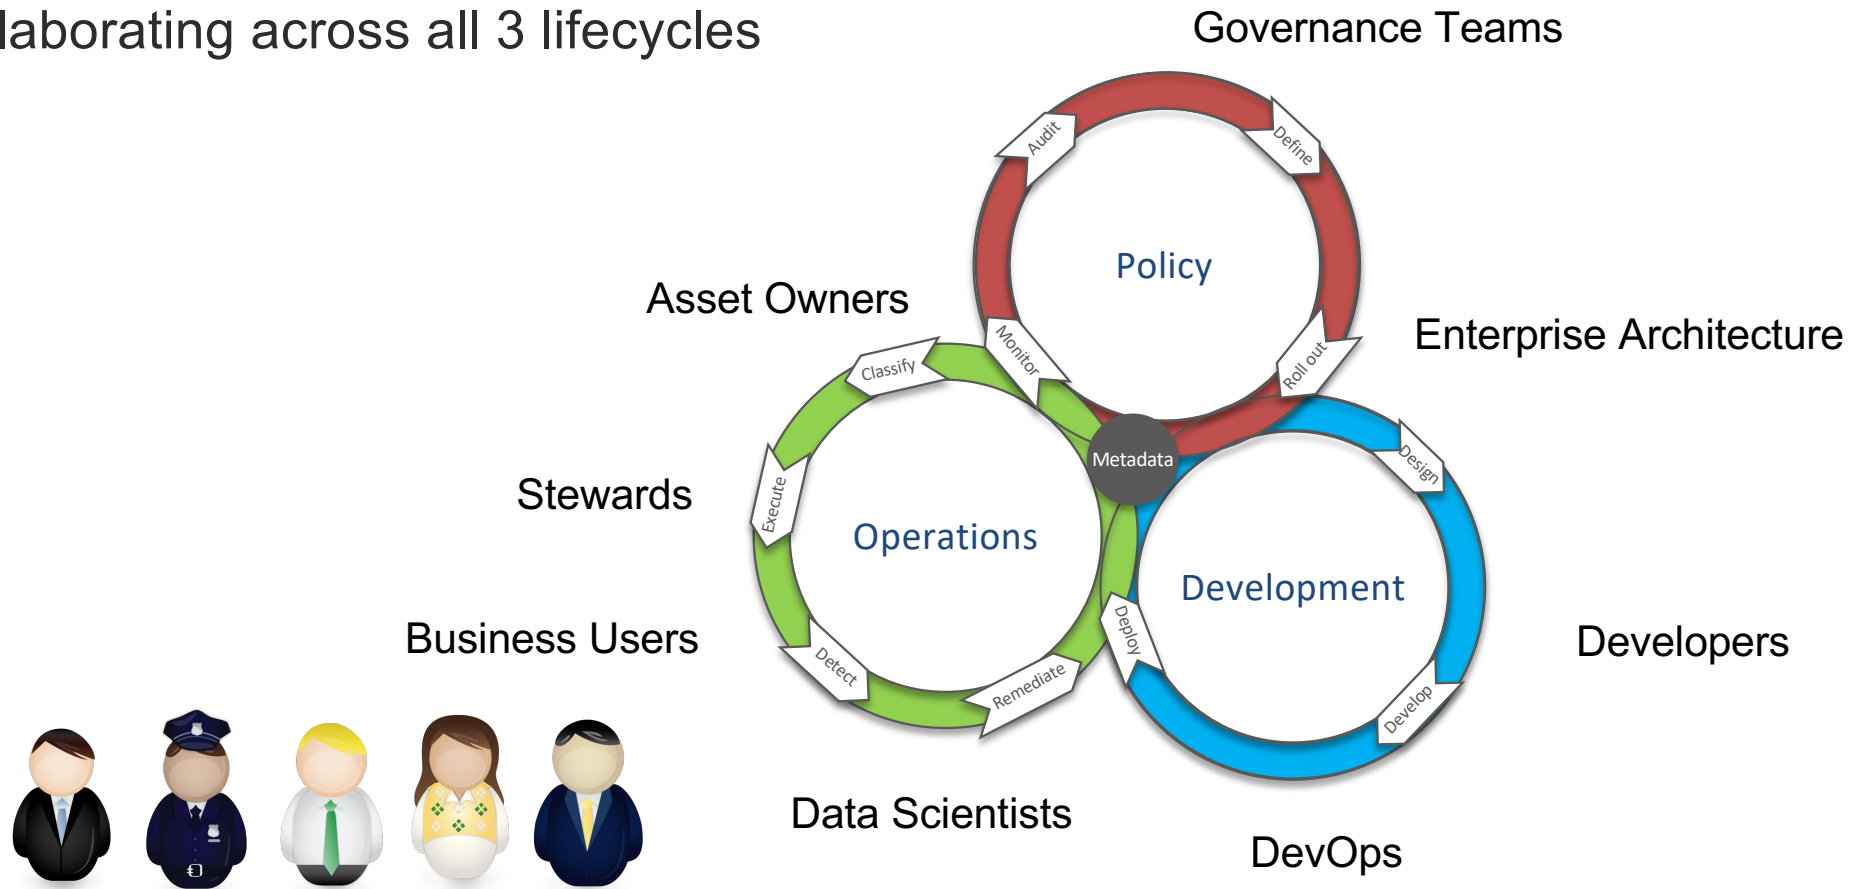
laborating across all 3 lifecycles

Governance Teams

Audit
Define
Policy
Monitor
Roll out

Asset Owners

Enterprise Architecture

Classify
Metadata
Design

Stewards

Execute
Operations
Development

Business Users

Deploy
Detect
Remediate
Develop

Developers

Data Scientists

DevOps